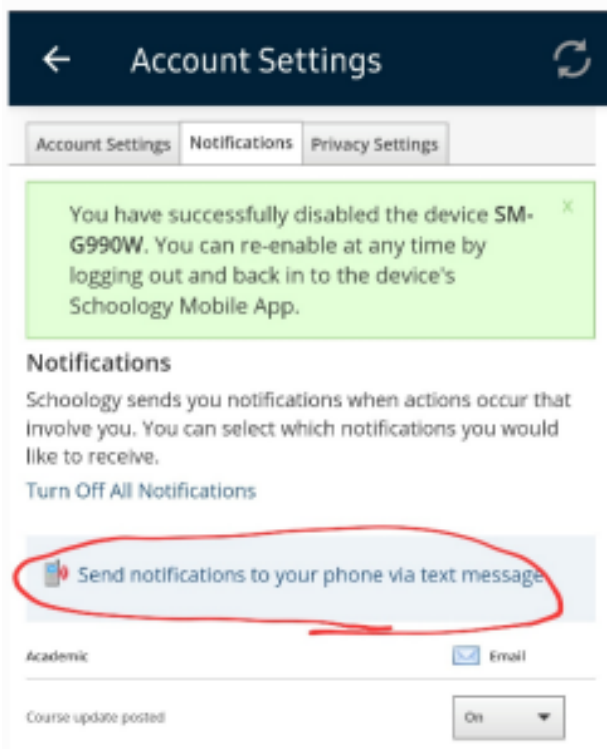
Account Settings

Account Settings | Notifications | Privacy Settings

You have successfully disabled the device SM-G990W. You can re-enable at any time by logging out and back in to the device's Schoology Mobile App.

×

Notifications

Schoology sends you notifications when actions occur that involve you. You can select which notifications you would like to receive.

Turn Off All Notifications

Send notifications to your phone via text message

Academic

Email

Course update posted

On